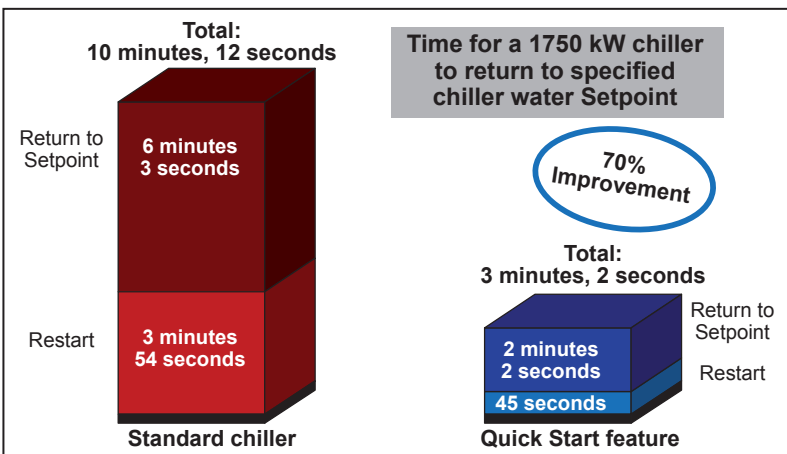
Total:
10 minutes, 12 seconds

Time for a 1750 kW chiller to return to specified chiller water Setpoint

Return to Setpoint

6 minutes
3 seconds

70%
Improvement

Total:
3 minutes, 2 seconds

Return to Setpoint

Restart

3 minutes
54 seconds

2 minutes
2 seconds

Restart

45 seconds

Standard chiller

Quick Start feature